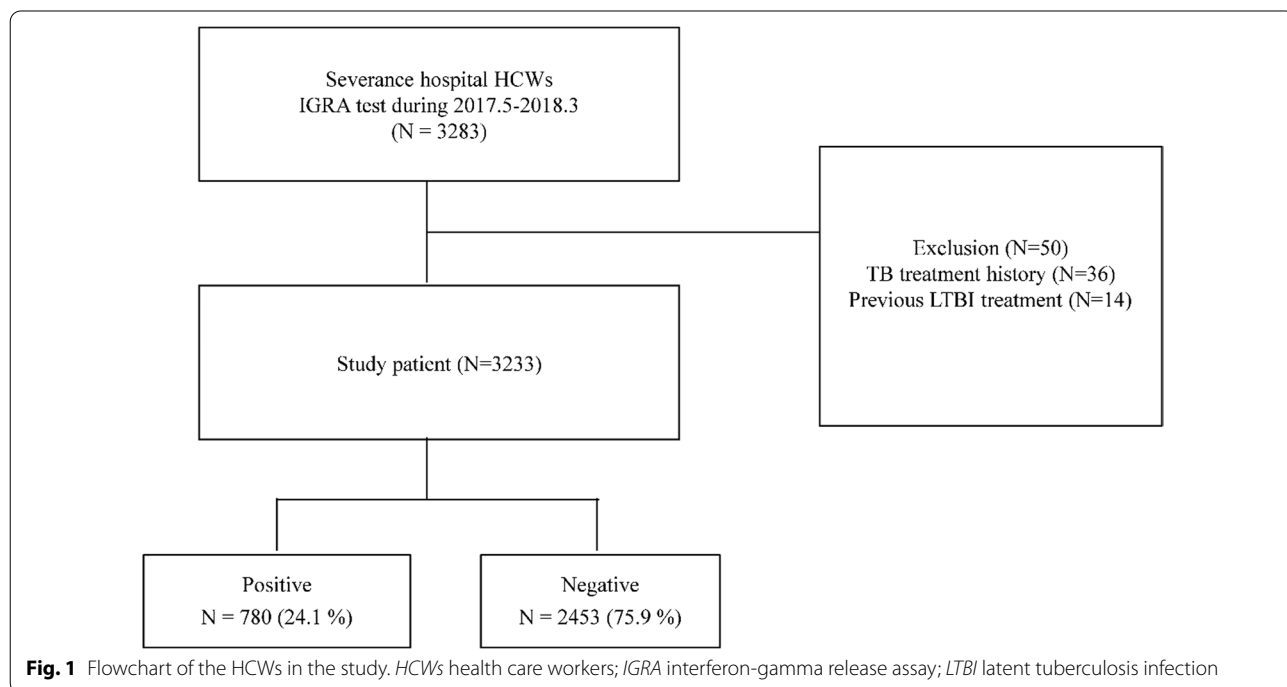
Severance hospital HCWs
IGRA test during 2017.5-2018.3
(N = 3283)

Exclusion (N=50)
TB treatment history (N=36)
Previous LTBI treatment (N=14)

Study patient (N=3233)

Positive
N = 780 (24.1 %)

Negative
N = 2453 (75.9 %)

Fig. 1 Flowchart of the HCWs in the study. HCWs health care workers; IGRA interferon-gamma release assay; LTBI latent tuberculosis infection